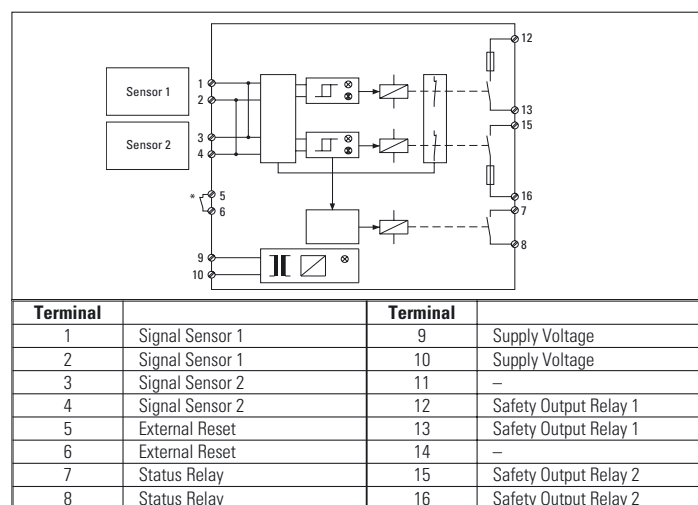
Sensor 1

Sensor 2

1
2
3
4
*
5
6
9
10

12
13
15
16
7
8

| Terminal | | Terminal | |
|---|---|---|---|
| 1 | Signal Sensor 1 | 9 | Supply Voltage |
| 2 | Signal Sensor 1 | 10 | Supply Voltage |
| 3 | Signal Sensor 2 | 11 | – |
| 4 | Signal Sensor 2 | 12 | Safety Output Relay 1 |
| 5 | External Reset | 13 | Safety Output Relay 1 |
| 6 | External Reset | 14 | – |
| 7 | Status Relay | 15 | Safety Output Relay 2 |
| 8 | Status Relay | 16 | Safety Output Relay 2 |